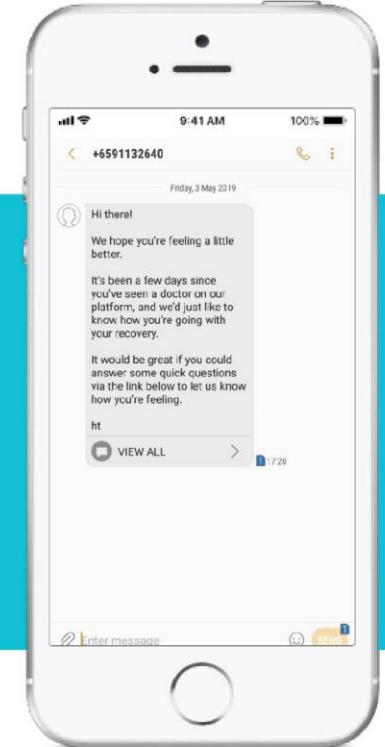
9:41 AM

100%

+6591132640

Friday, 3 May 2019

Hi there!

We hope you're feeling a little better.

It's been a few days since you've seen a doctor on our platform, and we'd just like to know how you're going with your recovery.

It would be great if you could answer some quick questions via the link below to let us know how you're feeling.

ht

VIEW ALL

1 17:20

Enter message

1

SEND